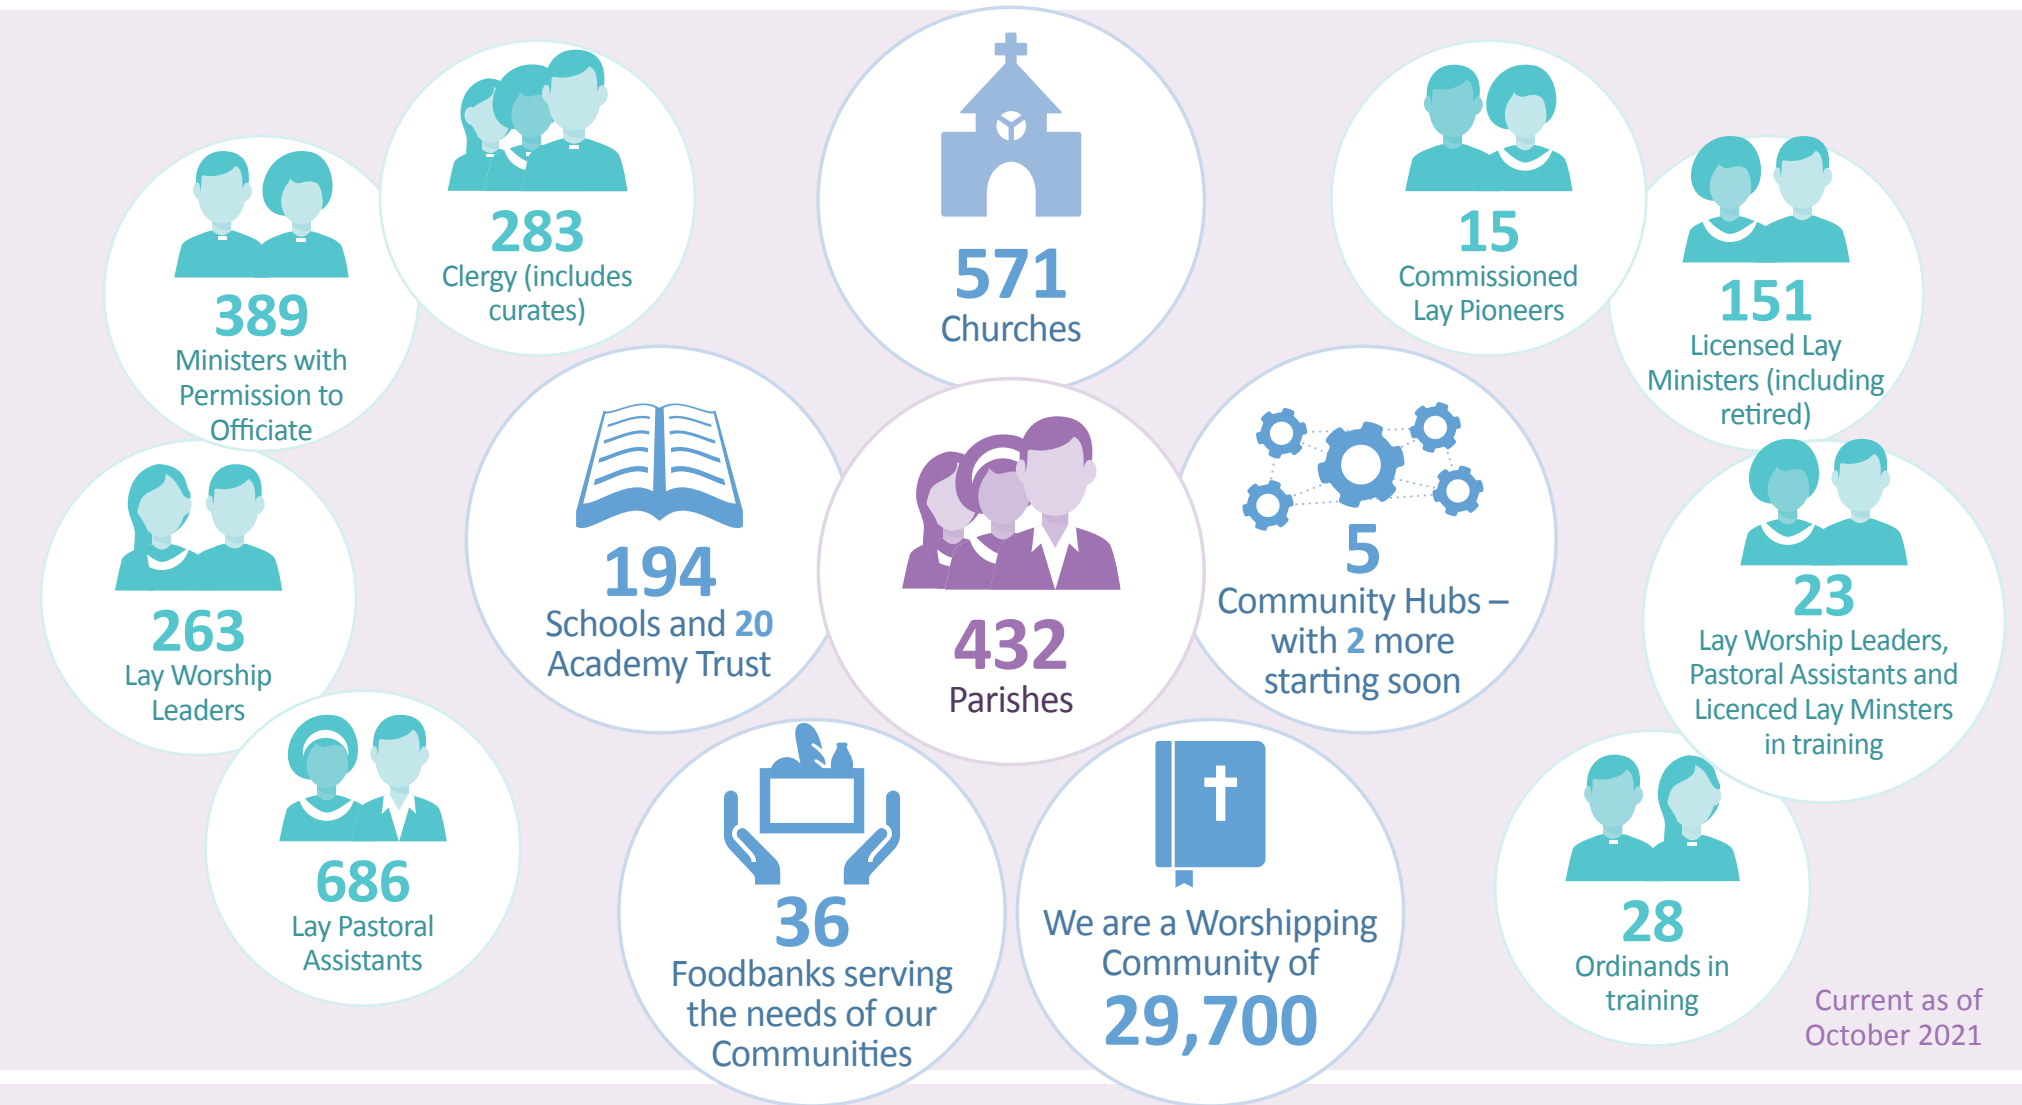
389
Ministers with Permission to Officiate

283
Clergy (includes curates)

571
Churches

15
Commissioned Lay Pioneers

151
Licensed Lay Ministers (including retired)

263
Lay Worship Leaders

194
Schools and 20 Academy Trust

432
Parishes

5
Community Hubs – with 2 more starting soon

23
Lay Worship Leaders, Pastoral Assistants and Licenced Lay Minsters in training

686
Lay Pastoral Assistants

36
Foodbanks serving the needs of our Communities

We are a Worshipping Community of
29,700

28
Ordinands in training

Current as of October 2021